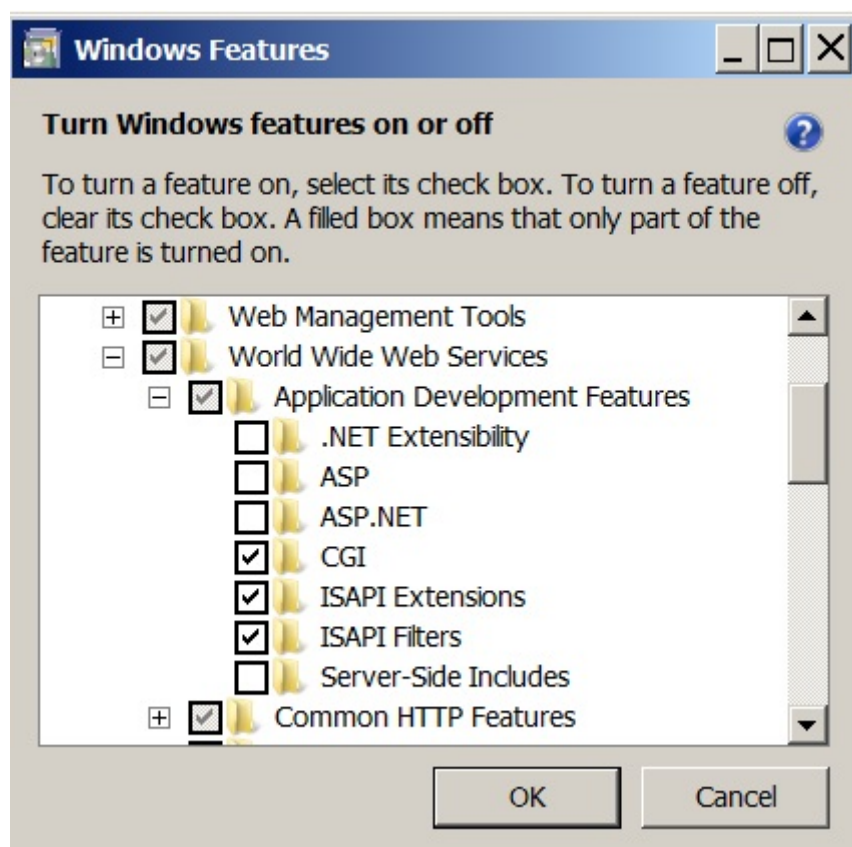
Windows Features

Turn Windows features on or off

To turn a feature on, select its check box. To turn a feature off, clear its check box. A filled box means that only part of the feature is turned on.

Web Management Tools
World Wide Web Services
Application Development Features
.NET Extensibility
ASP
ASP.NET
CGI
ISAPI Extensions
ISAPI Filters
Server-Side Includes
Common HTTP Features

OK
Cancel